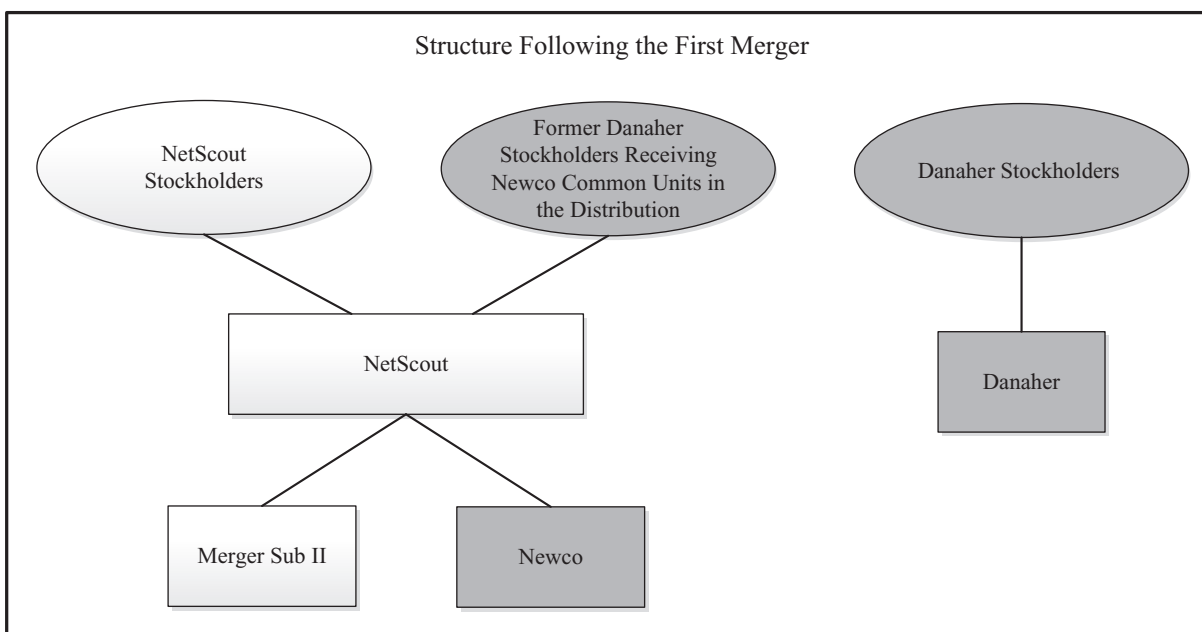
Structure Following the First Merger

NetScout Stockholders

Former Danaher Stockholders Receiving Newco Common Units in the Distribution

Danaher Stockholders

NetScout

Danaher

Merger Sub II

Newco